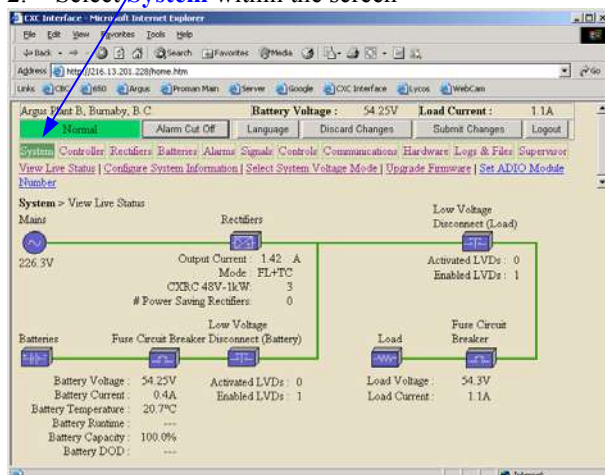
2. Select System within the screen

CXC Interface - Microsoft Internet Explorer

File Edit View Favorites Tools Help

Back Search Favorites Media

Address http://216.13.201.228/home.htm Go

Links CBC 680 Argus Proman Main Server Google CXC Interface Lycos WebCam

Argus Plant B, Burnaby, B.C. Battery Voltage : 54.25V Load Current : 1.1A

Normal Alarm Cut Off Language Discard Changes Submit Changes Logout

System Controller Rectifiers Batteries Alarms Signals Controls Communications Hardware Logs & Files Supervisor

View Live Status | Configure System Information | Select System Voltage Mode | Upgrade Firmware | Set ADIO Module Number

System > View Live Status

Mains

226.3V

Rectifiers

Output Current : 1.42 A
Mode : FL+TC
CXRC 48V-1kW : 3
# Power Saving Rectifiers : 0

Low Voltage Disconnect (Load)

Activated LVDs : 0
Enabled LVDs : 1

Batteries

Fuse Circuit Breaker

Low Voltage Disconnect (Battery)

Load

Fuse Circuit Breaker

Battery Voltage : 54.25V
Battery Current : 0.4A
Battery Temperature : 20.7°C
Battery Runtime : ---
Battery Capacity : 100.0%
Battery DOD : ---

Activated LVDs : 0
Enabled LVDs : 1

Load Voltage : 54.3V
Load Current : 1.1A

Internet